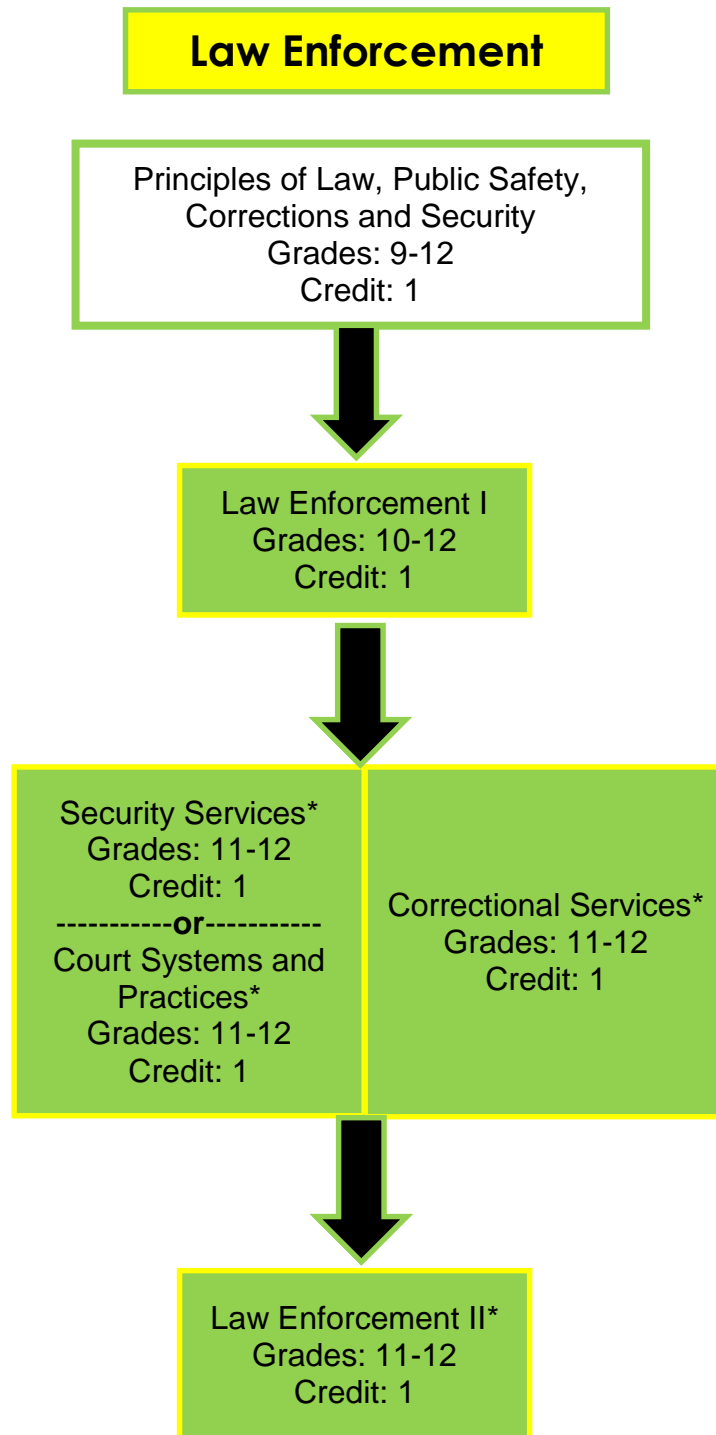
Law Enforcement

Principles of Law, Public Safety, Corrections and Security
Grades: 9-12
Credit: 1

Law Enforcement I
Grades: 10-12
Credit: 1

Security Services*
Grades: 11-12
Credit: 1
-----------or-----------
Court Systems and Practices*
Grades: 11-12
Credit: 1

Correctional Services*
Grades: 11-12
Credit: 1

Law Enforcement II*
Grades: 11-12
Credit: 1